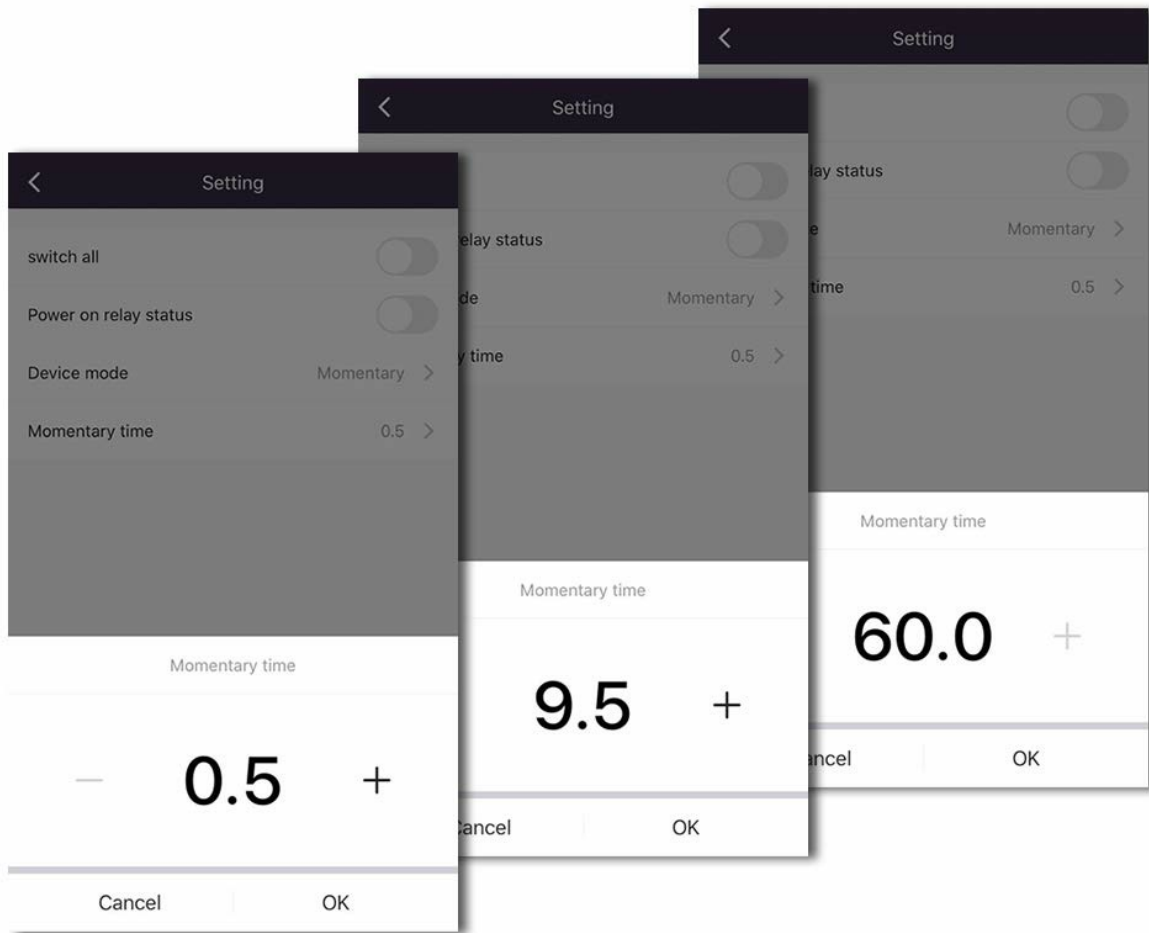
Setting

switch all

Power on relay status

Device mode Momentary >

Momentary time 0.5 >

Momentary time

— 0.5 +

Cancel OK

Setting

elay status

de Momentary >

y time 0.5 >

Momentary time

9.5 +

ancel OK

Setting

lay status

e Momentary >

time 0.5 >

Momentary time

60.0 +

ncel OK